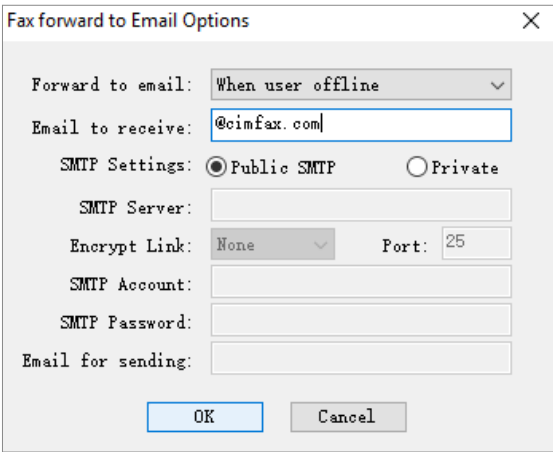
Fax forward to Email Options

Forward to email: When user offline

Email to receive: @cimfax.com

SMTP Settings: Public SMTP Private

SMTP Server:

Encrypt Link: None Port: 25

SMTP Account:

SMTP Password:

Email for sending:

OK Cancel